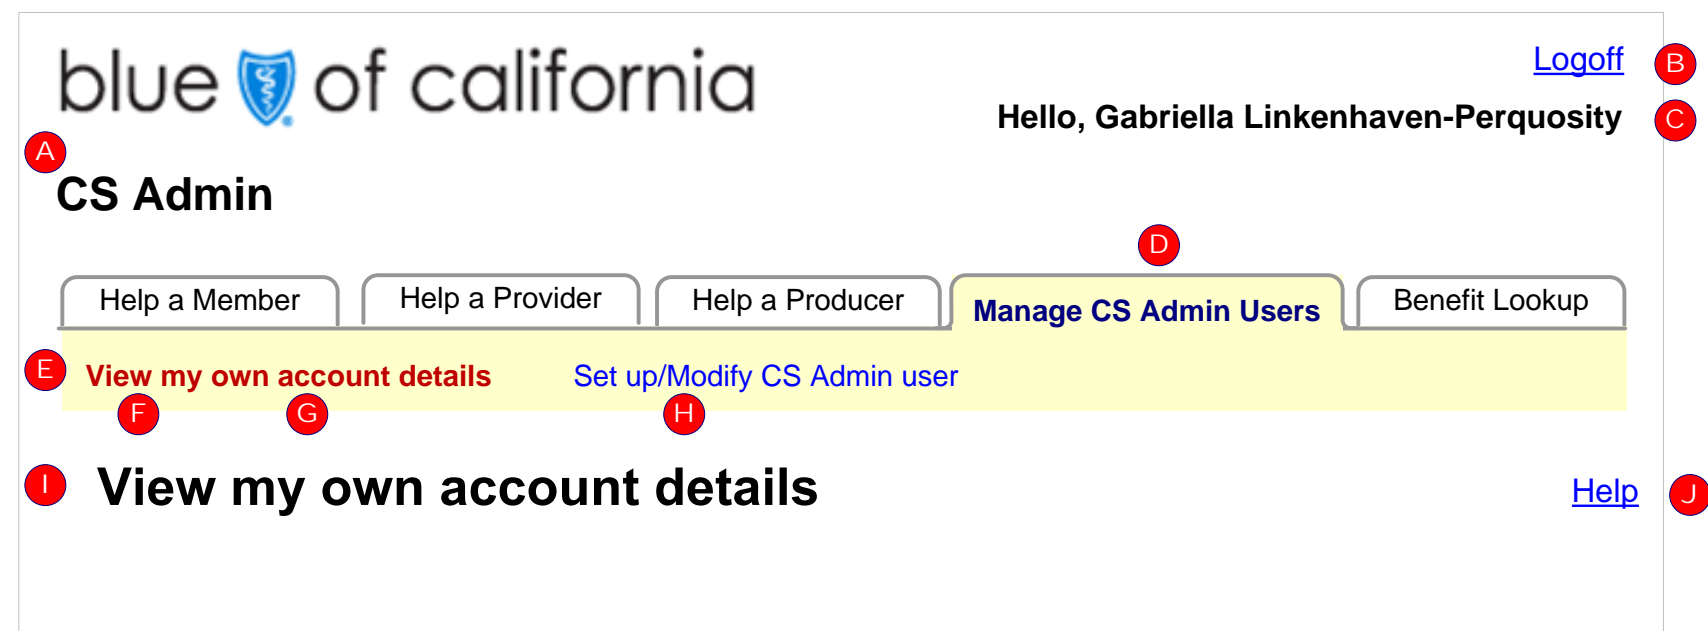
blue of california

Logoff B

Hello, Gabriella Linkenhaven-Perquosity C

A

CS Admin

D

Help a Member | Help a Provider | Help a Producer | Manage CS Admin Users | Benefit Lookup

E View my own account details Set up/Modify CS Admin user

F G H

I View my own account details

Help J